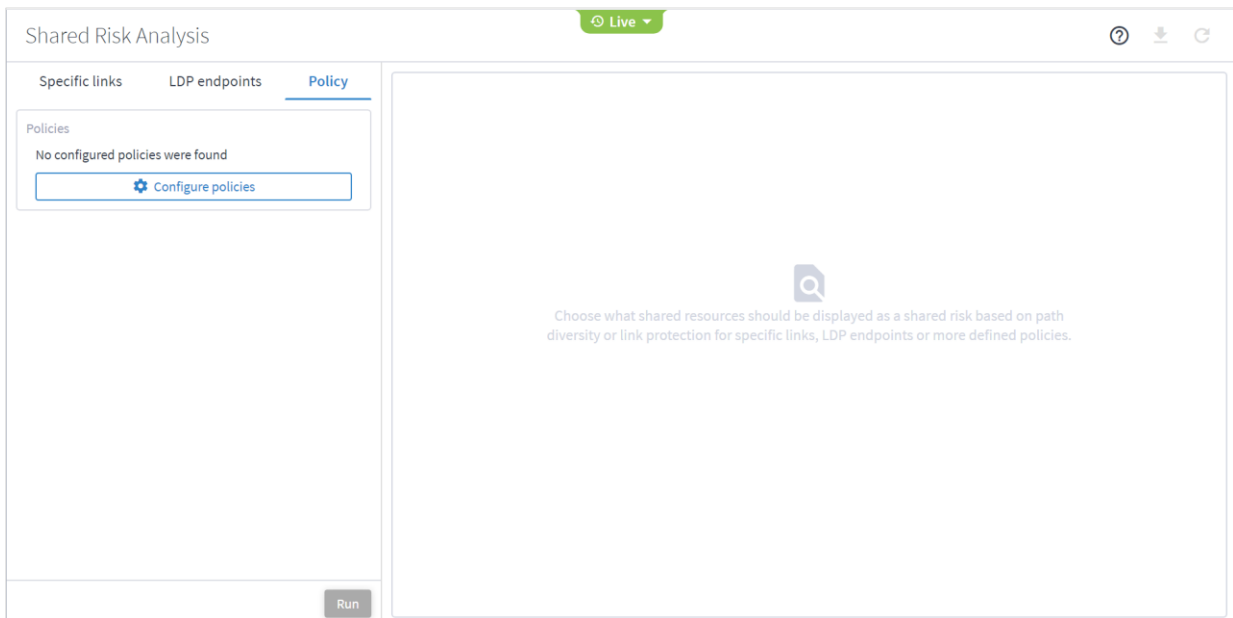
Shared Risk Analysis

Live

Specific links LDP endpoints Policy

Policies

No configured policies were found

Configure policies

Choose what shared resources should be displayed as a shared risk based on path diversity or link protection for specific links, LDP endpoints or more defined policies.

Run